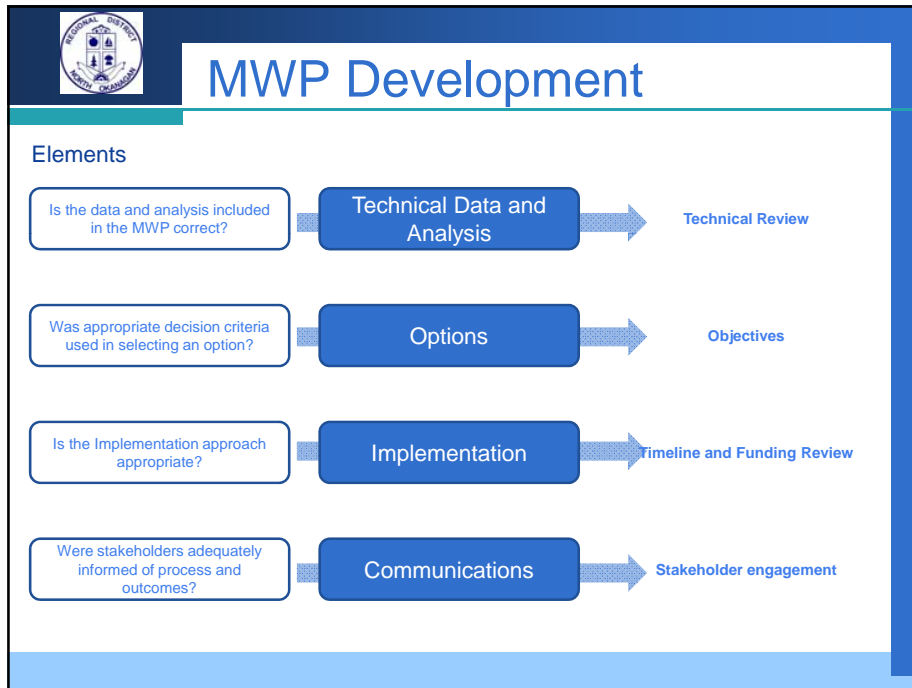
REGIONAL DISTRICT NORTH OKANAGAN

MWP Development

Elements

Is the data and analysis included in the MWP correct?

Technical Data and Analysis

Technical Review

Was appropriate decision criteria used in selecting an option?

Options

Objectives

Is the Implementation approach appropriate?

Implementation

Timeline and Funding Review

Were stakeholders adequately informed of process and outcomes?

Communications

Stakeholder engagement